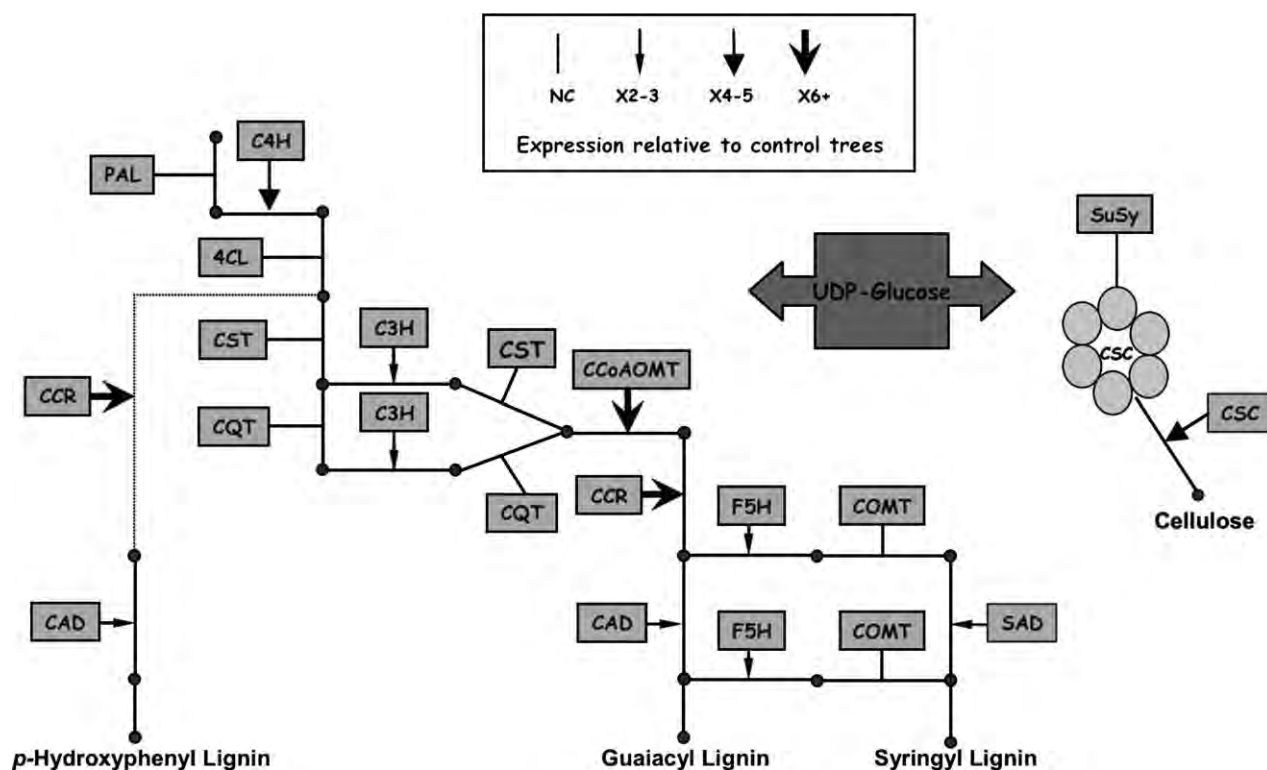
NC X2-3 X4-5 X6+

Expression relative to control trees

PAL

C4H

4CL

CST

C3H

CCR

C3H

CST

CCoAOMT

CQT

CQT

UDP-Glucose

SuSy

CSC

CSC

Cellulose

CCR

F5H

COMT

CAD

CAD

F5H

COMT

SAD

p-Hydroxyphenyl Lignin

Guaiacyl Lignin

Syringyl Lignin